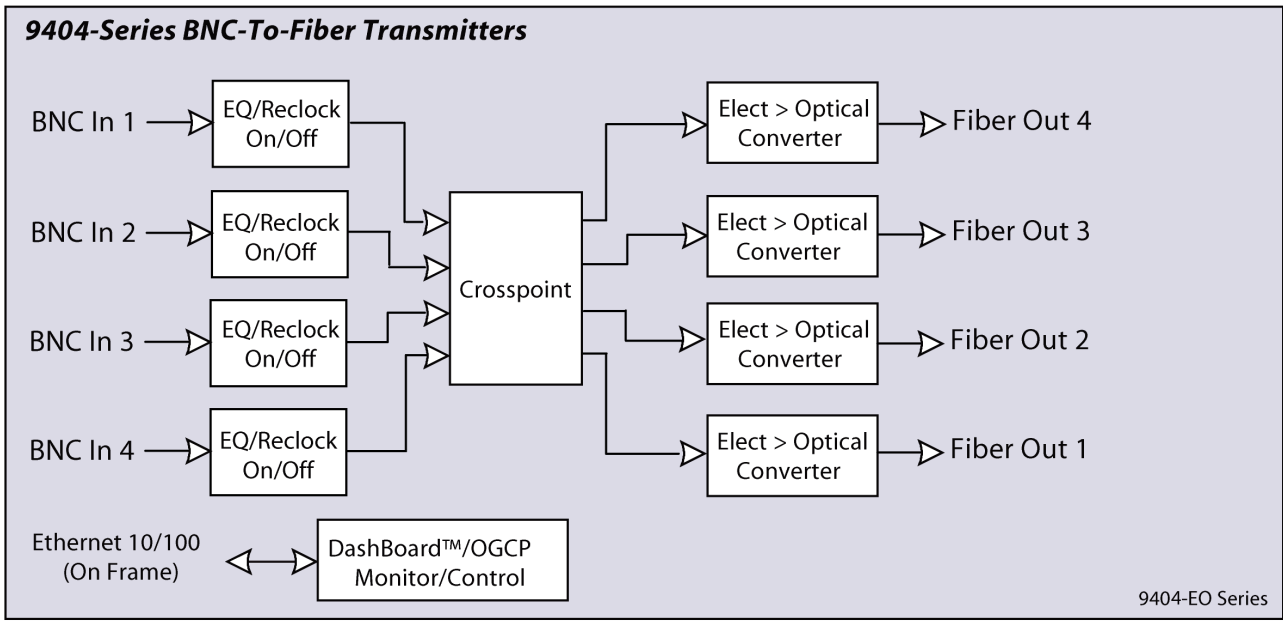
9404-Series BNC-To-Fiber Transmitters

BNC In 1

EQ/Reclock On/Off

BNC In 2

EQ/Reclock On/Off

BNC In 3

EQ/Reclock On/Off

BNC In 4

EQ/Reclock On/Off

Crosspoint

Elect > Optical Converter

Fiber Out 4

Elect > Optical Converter

Fiber Out 3

Elect > Optical Converter

Fiber Out 2

Elect > Optical Converter

Fiber Out 1

Ethernet 10/100 (On Frame)

DashBoard™/OGCP Monitor/Control

9404-EO Series